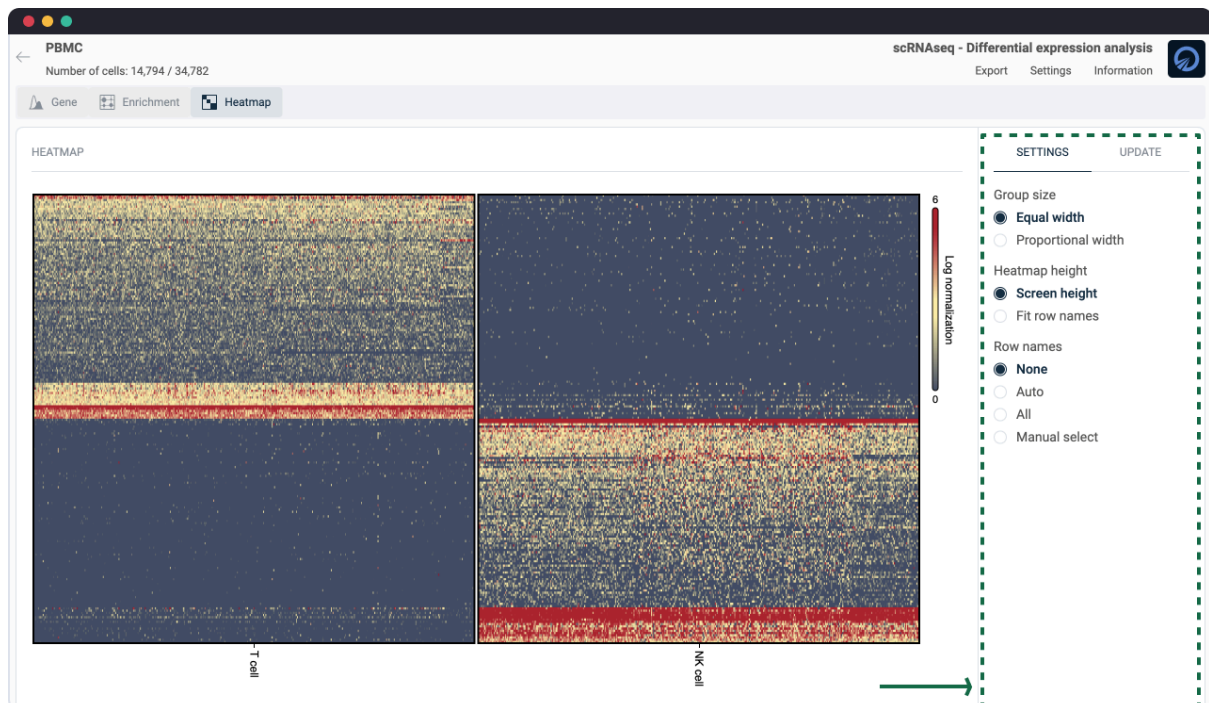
PBMC
Number of cells: 14,794 / 34,782

scRNAseq - Differential expression analysis
Export Settings Information

Gene Enrichment Heatmap

HEATMAP

6
Log normalization
0

T cell
NK cell

SETTINGS UPDATE

Group size
Equal width
Proportional width

Heatmap height
Screen height
Fit row names

Row names
None
Auto
All
Manual select